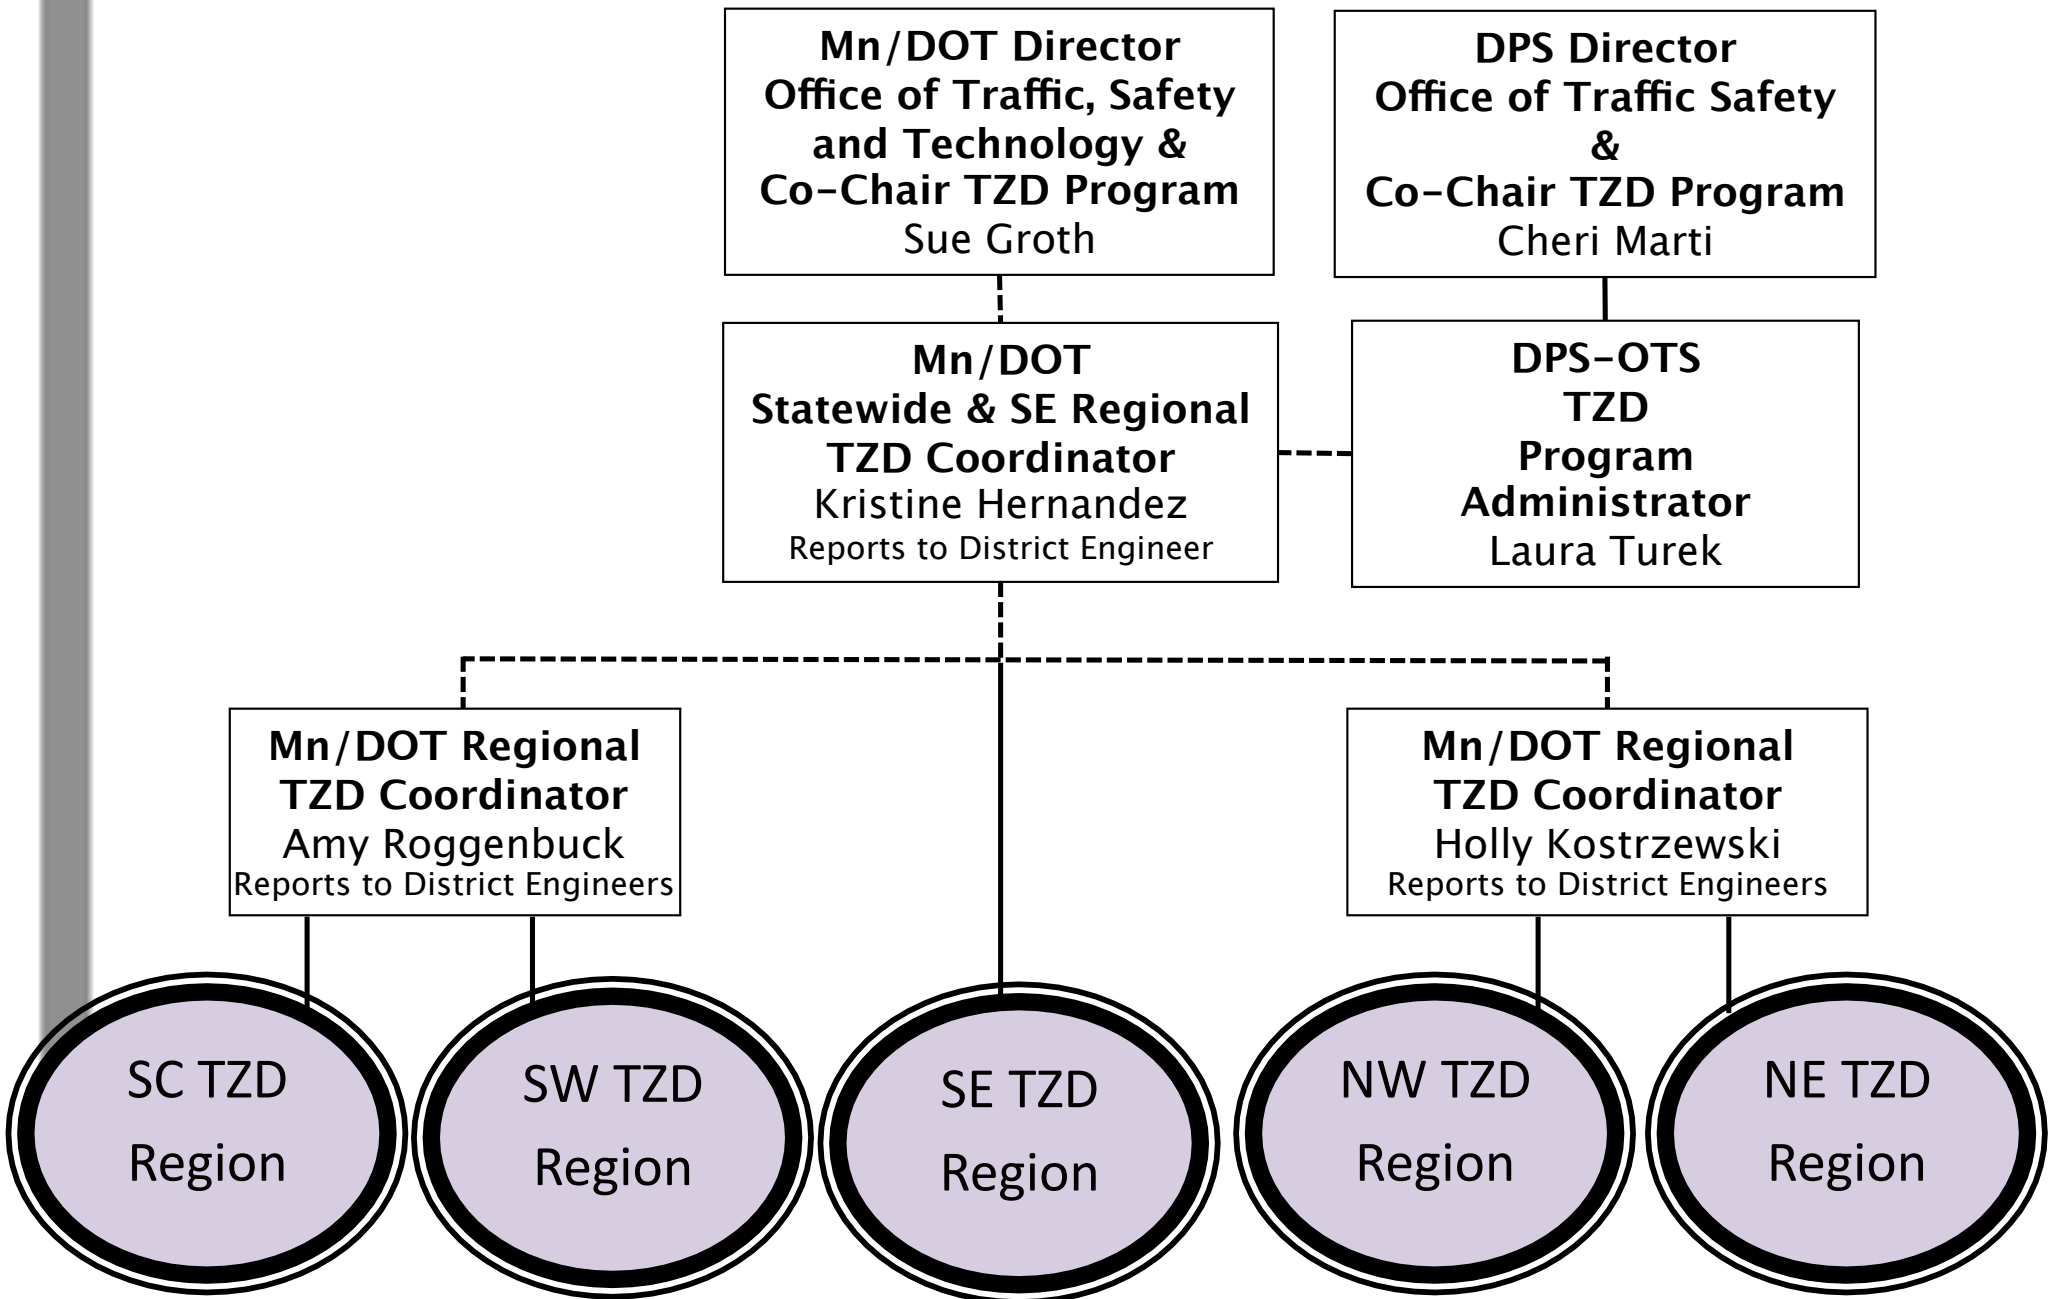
Mn/DOT Director
Office of Traffic, Safety and Technology &
Co-Chair TZD Program
Sue Groth

DPS Director
Office of Traffic Safety
&
Co-Chair TZD Program
Cheri Marti

Mn/DOT
Statewide & SE Regional
TZD Coordinator
Kristine Hernandez
Reports to District Engineer

DPS-OTS
TZD
Program
Administrator
Laura Turek

Mn/DOT Regional
TZD Coordinator
Amy Roggenbuck
Reports to District Engineers

Mn/DOT Regional
TZD Coordinator
Holly Kostrzewski
Reports to District Engineers

SC TZD
Region

SW TZD
Region

SE TZD
Region

NW TZD
Region

NE TZD
Region